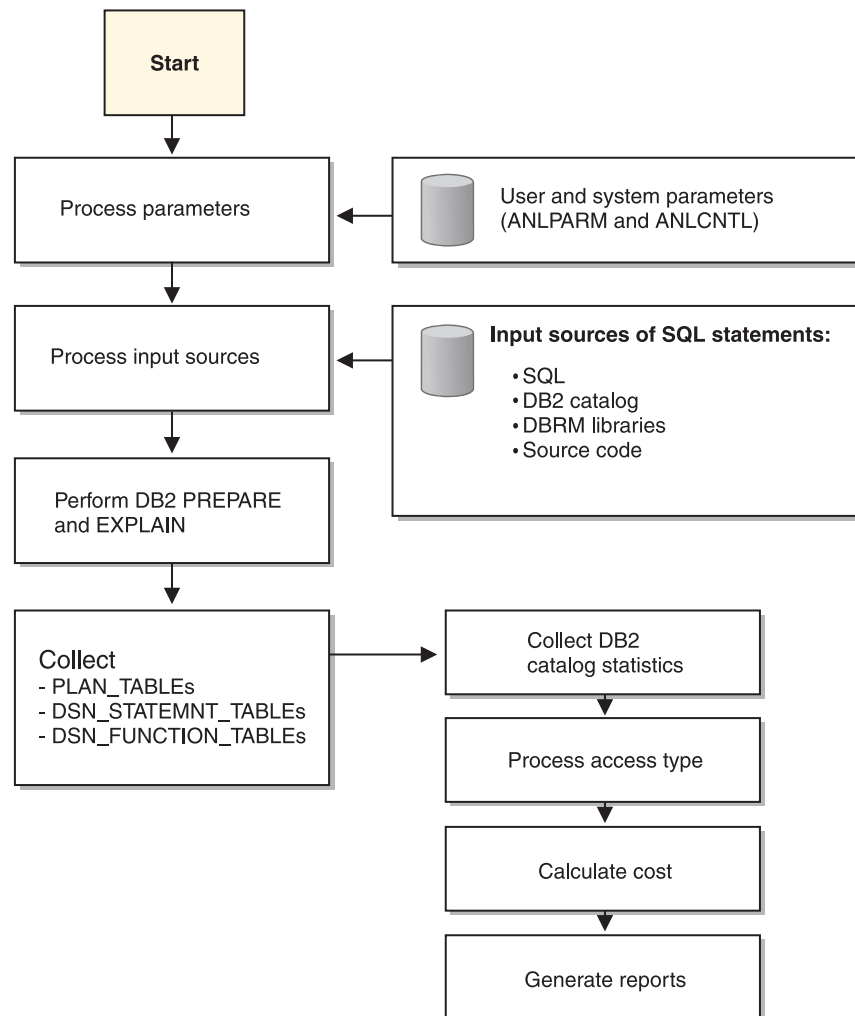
Start

Process parameters

User and system parameters (ANLPARM and ANLCNTL)

Process input sources

Input sources of SQL statements:

• SQL
• DB2 catalog
• DBRM libraries
• Source code

Perform DB2 PREPARE and EXPLAIN

Collect
- PLAN_TABLEs
- DSN_STATEMNT_TABLEs
- DSN_FUNCTION_TABLEs

Collect DB2 catalog statistics

Process access type

Calculate cost

Generate reports